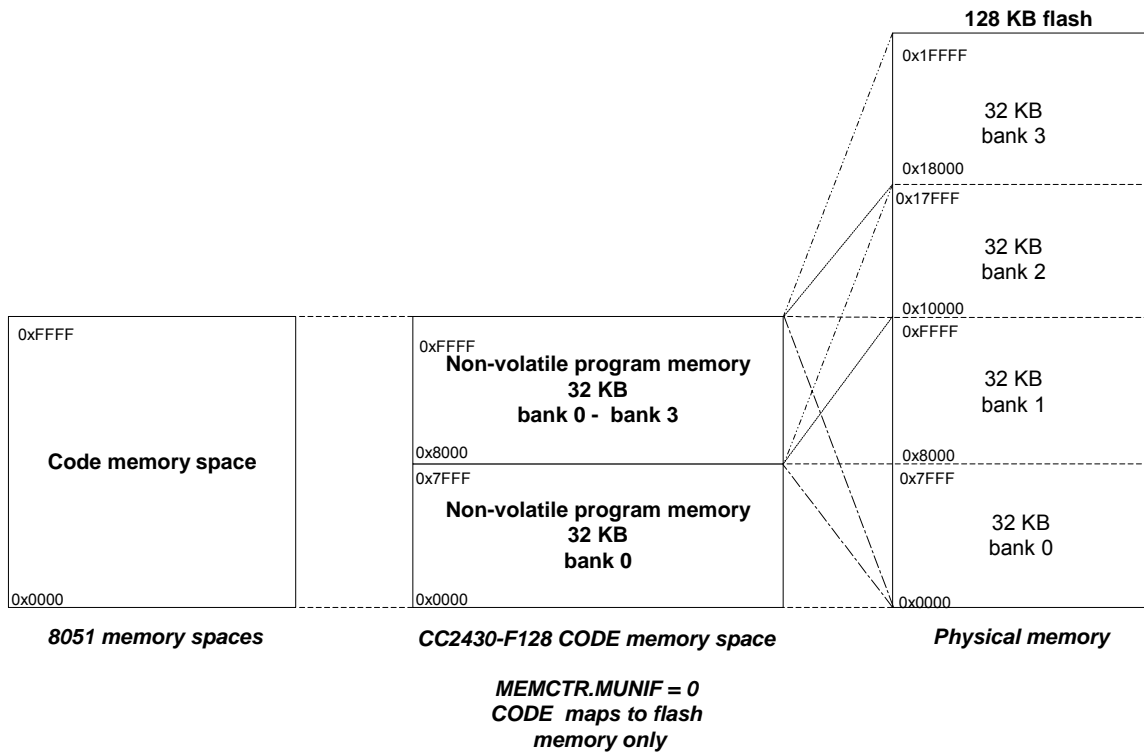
128 KB flash

0xFFFF

Code memory space

0x0000

0xFFFF
Non-volatile program memory
32 KB
bank 0 - bank 3

0x8000
0x7FFF
Non-volatile program memory
32 KB
bank 0

0x0000

0x1FFFF
32 KB
bank 3
0x18000
0x17FFF
32 KB
bank 2
0x10000
0xFFFF
32 KB
bank 1
0x8000
0x7FFF
32 KB
bank 0
0x0000

8051 memory spaces

CC2430-F128 CODE memory space

Physical memory

MEMCTR.MUNIF = 0
CODE maps to flash memory only